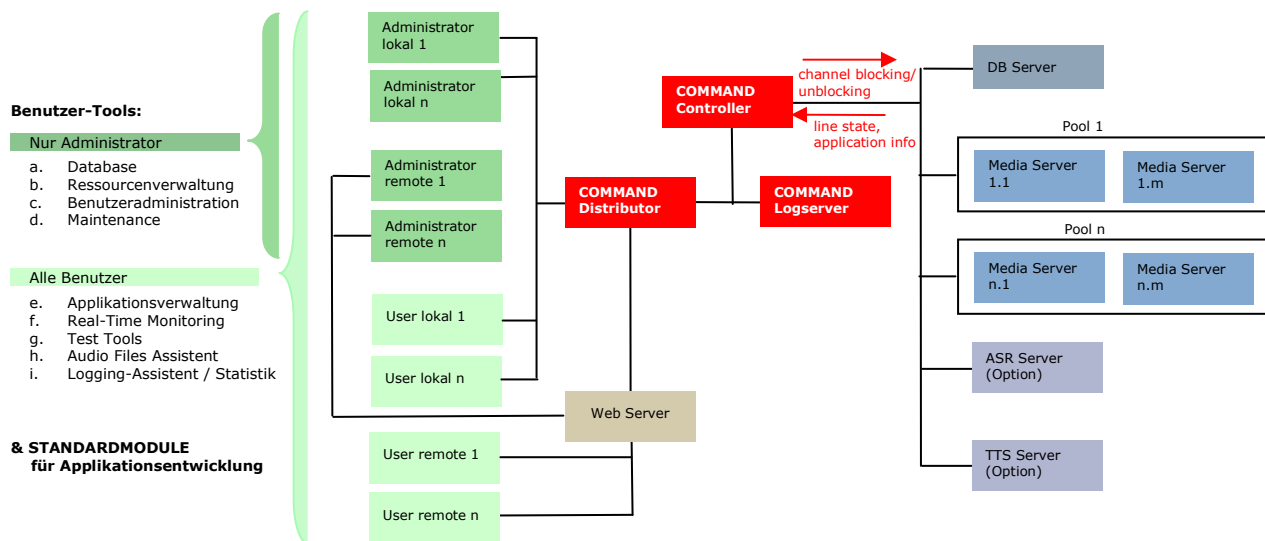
Benutzer-Tools:

Nur Administrator

a. Database
b. Ressourcenverwaltung
c. Benutzeradministration
d. Maintenance

Alle Benutzer

e. Applikationsverwaltung
f. Real-Time Monitoring
g. Test Tools
h. Audio Files Assistent
i. Logging-Assistent / Statistik

& STANDARDMODULE für Applikationsentwicklung

Administrator lokal 1

Administrator lokal n

Administrator remote 1

Administrator remote n

User lokal 1

User lokal n

Web Server

User remote 1

User remote n

COMMAND Controller

COMMAND Distributor

COMMAND Logserver

channel blocking/ unblocking

line state, application info

DB Server

Pool 1

Media Server 1.1

Media Server 1.m

Pool n

Media Server n.1

Media Server n.m

ASR Server (Option)

TTS Server (Option)